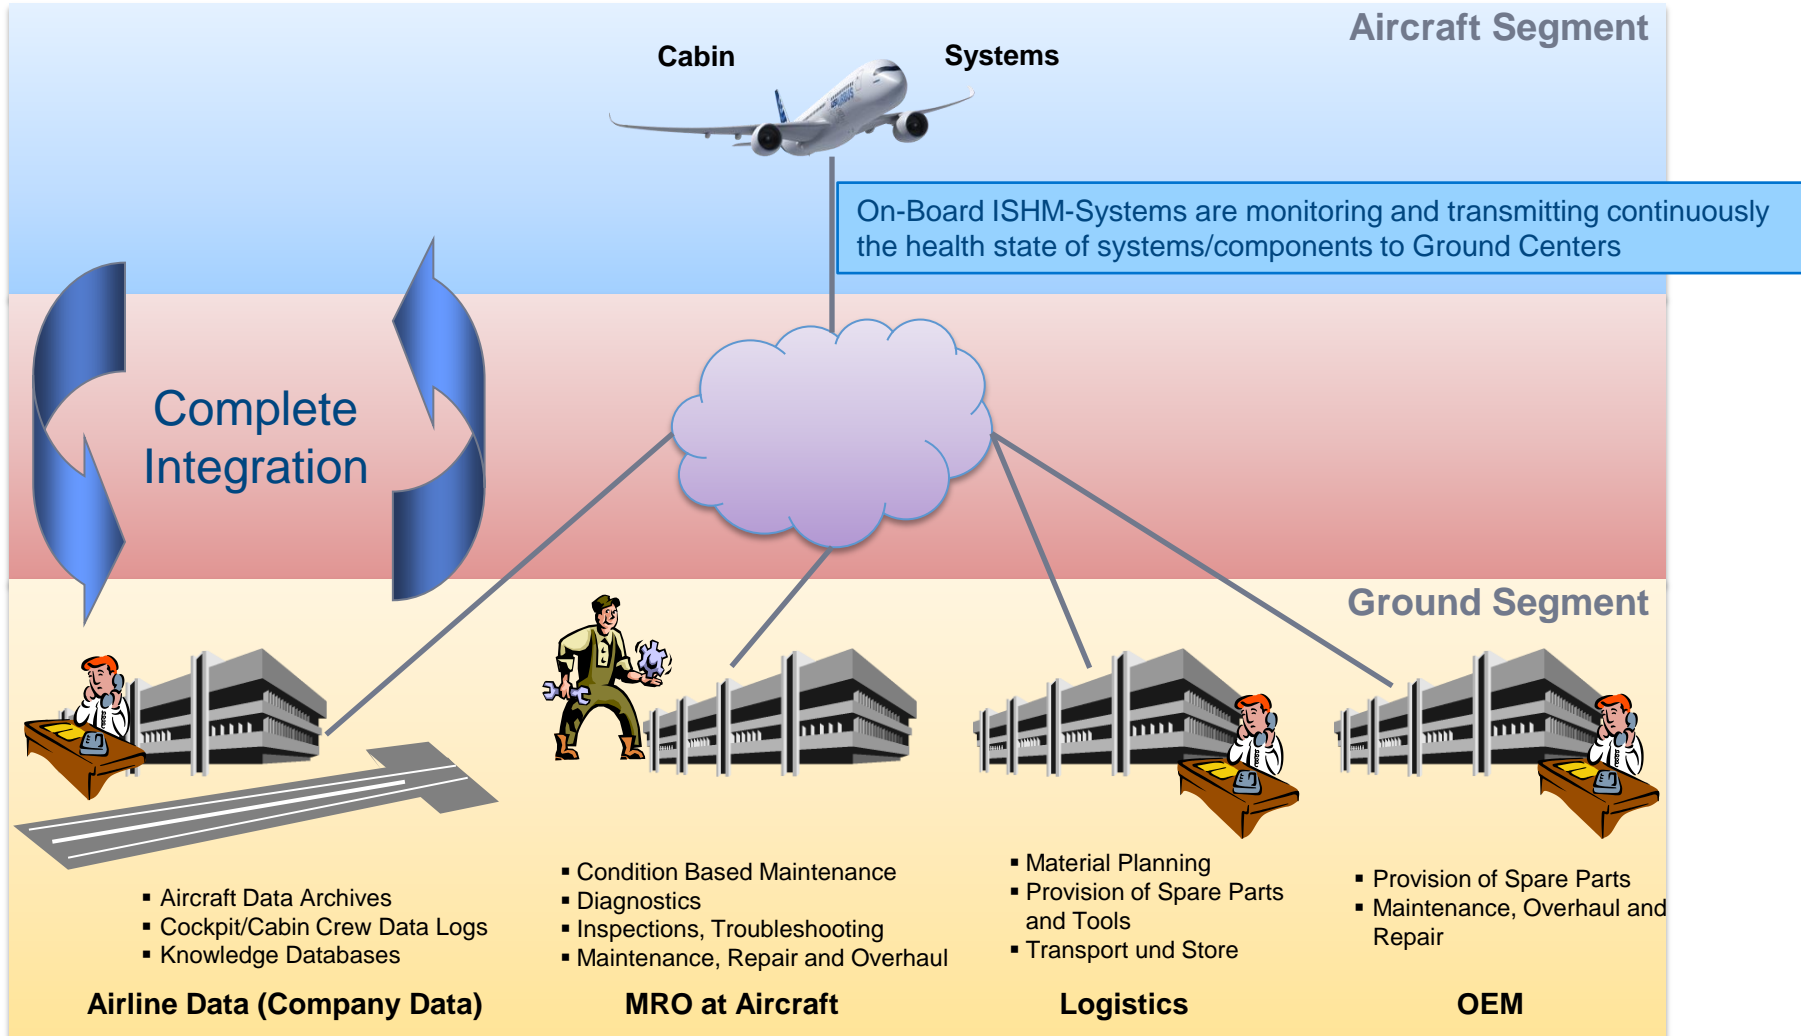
Aircraft Segment

Cabin

Systems

On-Board ISHM-Systems are monitoring and transmitting continuously the health state of systems/components to Ground Centers

Complete Integration

Ground Segment

▪ Aircraft Data Archives
▪ Cockpit/Cabin Crew Data Logs
▪ Knowledge Databases

Airline Data (Company Data)

▪ Condition Based Maintenance
▪ Diagnostics
▪ Inspections, Troubleshooting
▪ Maintenance, Repair and Overhaul

MRO at Aircraft

▪ Material Planning
▪ Provision of Spare Parts and Tools
▪ Transport und Store

Logistics

▪ Provision of Spare Parts
▪ Maintenance, Overhaul and Repair

OEM